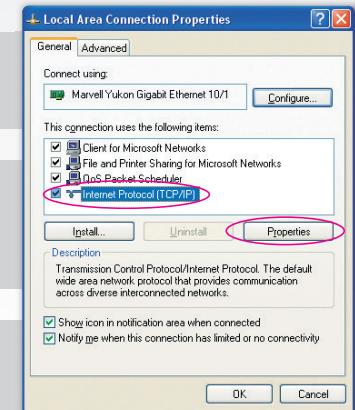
Local Area Connection Properties

?
X

General
Advanced

Connect using:

Marvell Yukon Gigabit Ethernet 10/1

Configure...

This connection uses the following items:

Client for Microsoft Networks
File and Printer Sharing for Microsoft Networks
QoS Packet Scheduler
Internet Protocol (TCP/IP)

Install...
Uninstall
Properties

Description
Transmission Control Protocol/Internet Protocol. The default wide area network protocol that provides communication across diverse interconnected networks.

Show icon in notification area when connected
Notify me when this connection has limited or no connectivity

OK
Cancel